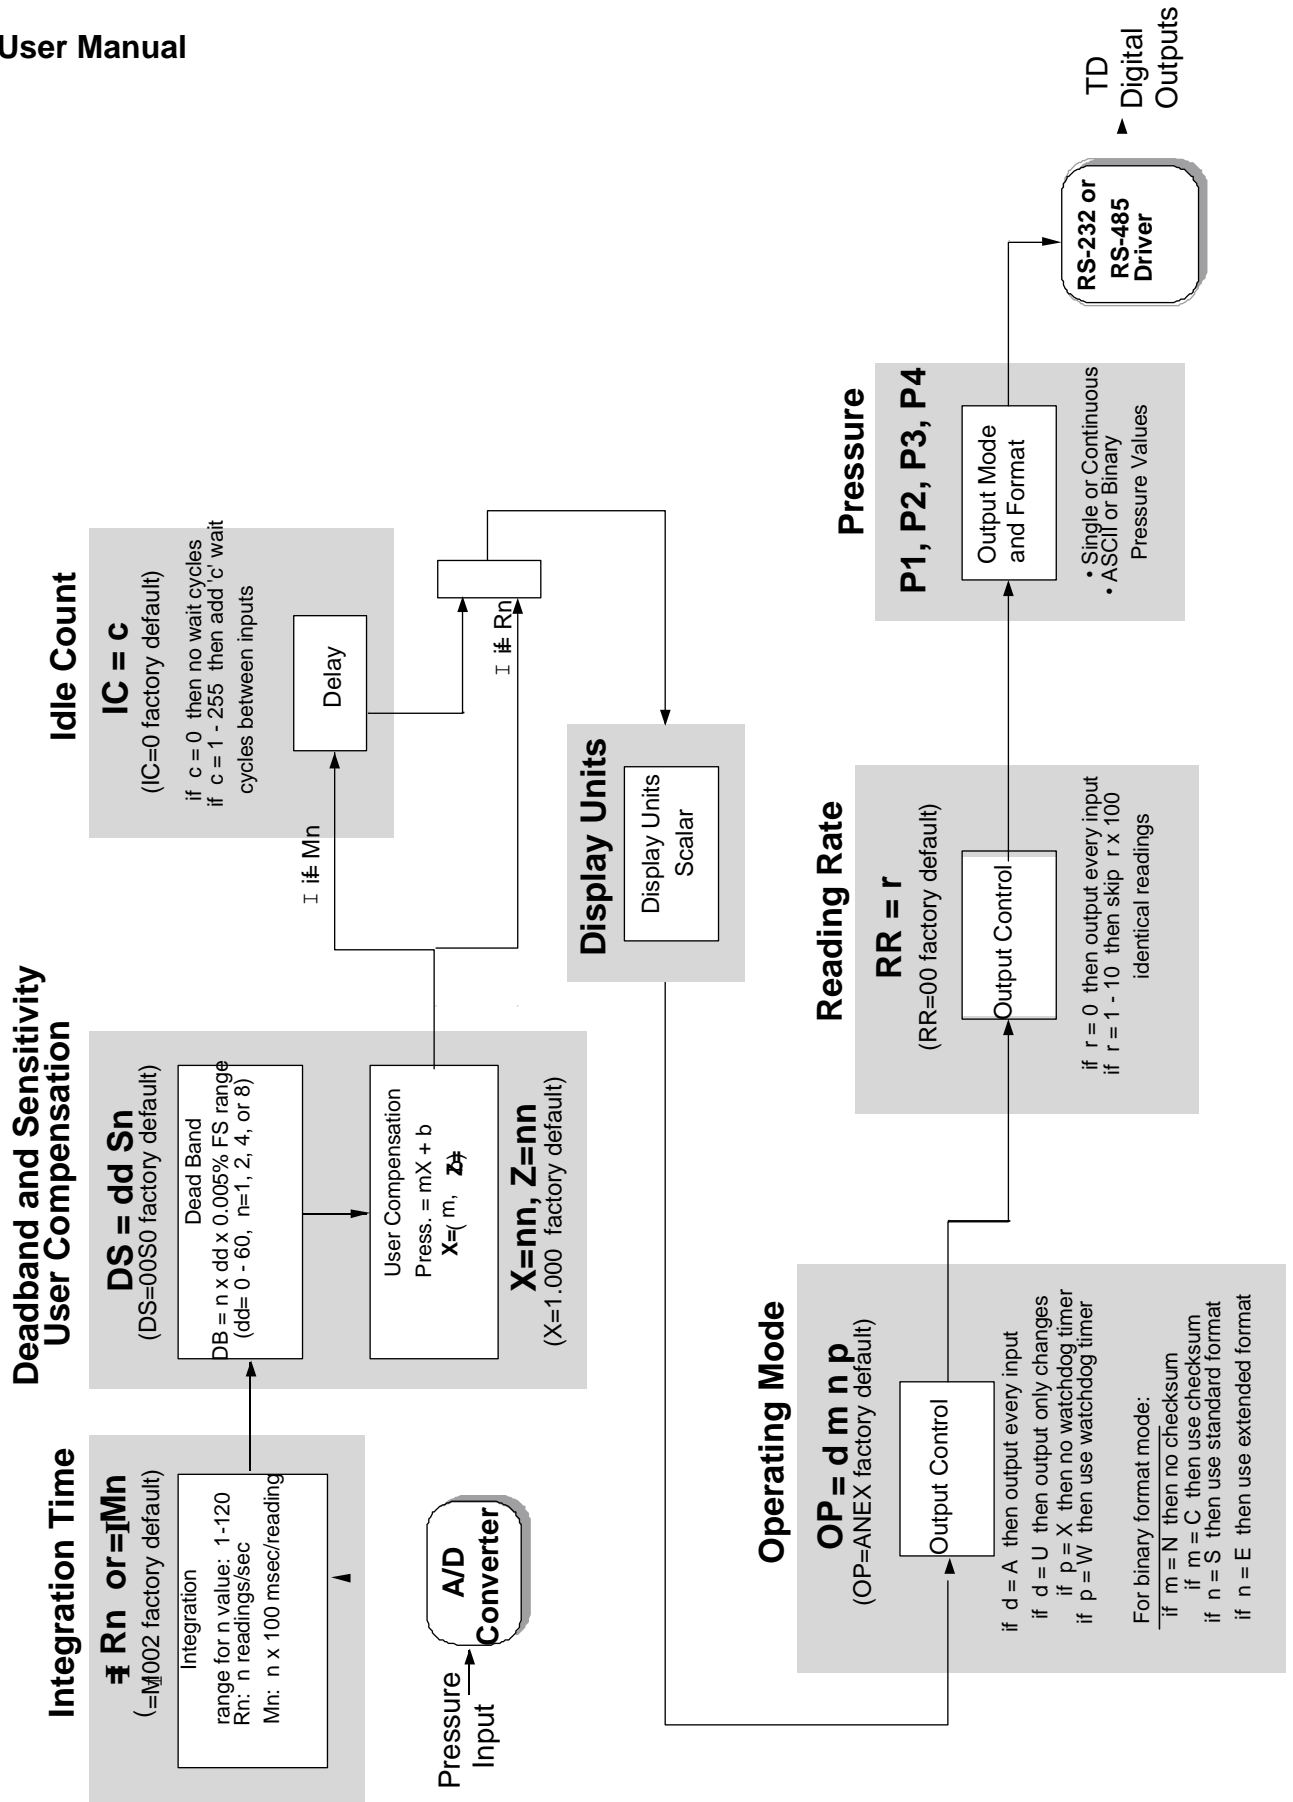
User Manual

Integration Time

I= Rn or I=Mn
(I=M002 factory default)

Integration
range for n value: 1-120
Rn: n readings/sec
Mn: n x 100 msec/reading

Pressure Input

A/D Converter

Deadband and Sensitivity
User Compensation

DS = dd Sn
(DS=00S0 factory default)

Dead Band
DB = n x dd x 0.005% FS range
(dd= 0 - 60, n=1, 2, 4, or 8)

User Compensation
Press. = mX + b
X=(m, Z=b)

X=nn, Z=nn
(X=1.000 factory default)

I = Mn

Idle Count

IC = c
(IC=0 factory default)

if c = 0 then no wait cycles
if c = 1 - 255 then add 'c' wait cycles between inputs

Delay

I = Rn

Display Units

Display Units Scalar

Operating Mode

OP= d m n p
(OP=ANEX factory default)

Output Control

if d = A then output every input
if d = U then output only changes
if p = X then no watchdog timer
if p = W then use watchdog timer

For binary format mode:
if m = N then no checksum
if m = C then use checksum
if n = S then use standard format
if n = E then use extended format

Reading Rate

RR = r
(RR=00 factory default)

Output Control

if r = 0 then output every input
if r = 1 - 10 then skip r x 100 identical readings

Pressure

P1, P2, P3, P4

Output Mode and Format

• Single or Continuous
• ASCII or Binary
Pressure Values

RS-232 or RS-485 Driver

TD Digital Outputs